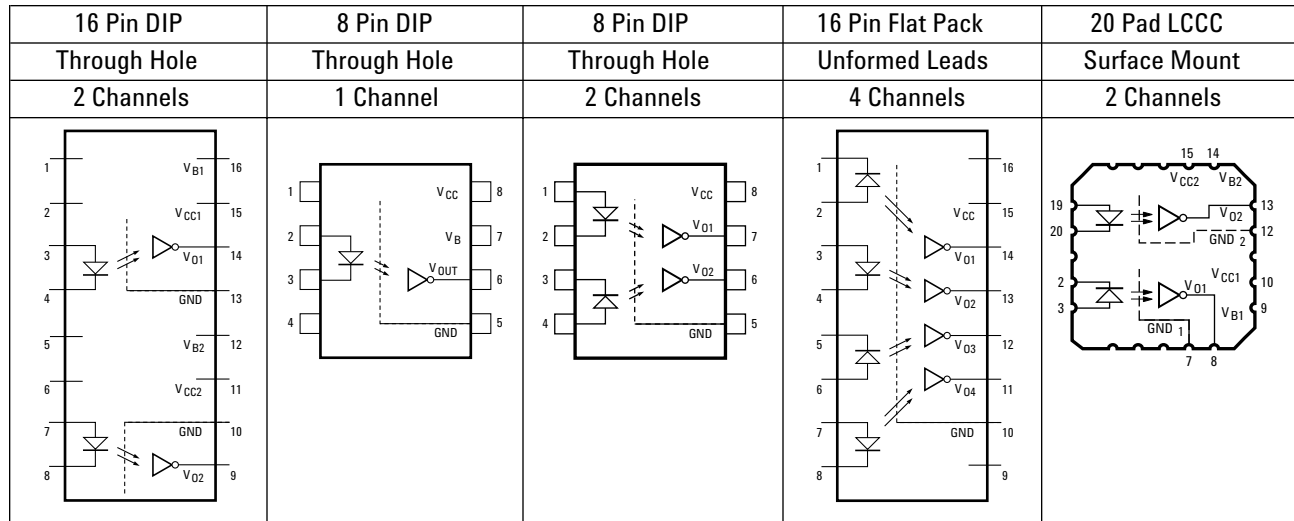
| 16 Pin DIP | 8 Pin DIP | 8 Pin DIP | 16 Pin Flat Pack | 20 Pad LCCC |
|---|---|---|---|---|
| Through Hole | Through Hole | Through Hole | Unformed Leads | Surface Mount |
| 2 Channels | 1 Channel | 2 Channels | 4 Channels | 2 Channels |
| 1 $V_{B1}$ 16 2 $V_{CC1}$ 15 3 $V_{O1}$ 14 4 GND 13 5 $V_{B2}$ 12 6 $V_{CC2}$ 11 7 GND 10 8 $V_{O2}$ 9 | 1 $V_{CC}$ 8 2 $V_{B}$ 7 3 $V_{OUT}$ 6 4 GND 5 | 1 $V_{CC}$ 8 2 $V_{O1}$ 7 3 $V_{O2}$ 6 4 GND 5 | 1 16 2 $V_{CC}$ 15 3 $V_{O1}$ 14 4 $V_{O2}$ 13 5 $V_{O3}$ 12 6 $V_{O4}$ 11 7 GND 10 8 9 | 15 14 $V_{CC2}$ $V_{B2}$ 19 20 $V_{O2}$ 13 GND 2 12 $V_{CC1}$ 10 2 3 $V_{O1}$ $V_{B1}$ 9 GND 1 7 8 |